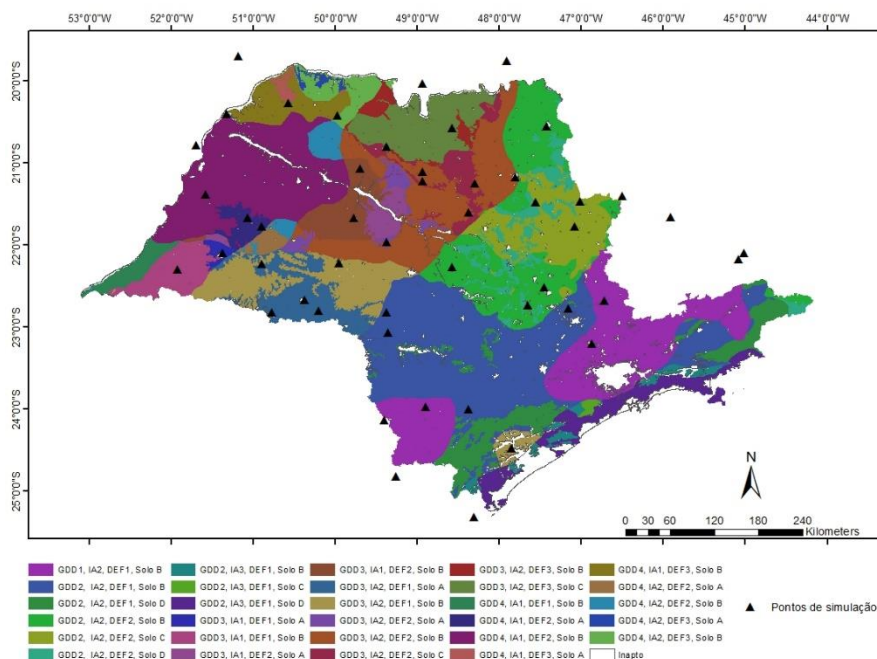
53°0'0"W 52°0'0"W 51°0'0"W 50°0'0"W 49°0'0"W 48°0'0"W 47°0'0"W 46°0'0"W 45°0'0"W 44°0'0"W

20°0'0"S
21°0'0"S
22°0'0"S
23°0'0"S
24°0'0"S
25°0'0"S

N

0 30 60 120 180 240
Kilometers

GDD1, IA2, DEF1, Solo B
GDD2, IA2, DEF1, Solo B
GDD2, IA2, DEF1, Solo D
GDD2, IA2, DEF2, Solo B
GDD2, IA2, DEF2, Solo C
GDD2, IA2, DEF2, Solo D
GDD2, IA3, DEF1, Solo B
GDD2, IA3, DEF1, Solo C
GDD2, IA3, DEF1, Solo D
GDD3, IA1, DEF1, Solo A
GDD3, IA1, DEF1, Solo B
GDD3, IA1, DEF2, Solo A
GDD3, IA1, DEF2, Solo B
GDD3, IA2, DEF1, Solo A
GDD3, IA2, DEF1, Solo B
GDD3, IA2, DEF2, Solo A
GDD3, IA2, DEF2, Solo B
GDD3, IA2, DEF2, Solo C
GDD3, IA2, DEF3, Solo B
GDD3, IA2, DEF3, Solo C
GDD4, IA1, DEF1, Solo B
GDD4, IA1, DEF2, Solo A
GDD4, IA1, DEF2, Solo B
GDD4, IA1, DEF3, Solo A
GDD4, IA1, DEF3, Solo B
GDD4, IA2, DEF2, Solo A
GDD4, IA2, DEF2, Solo B
GDD4, IA2, DEF3, Solo A
GDD4, IA2, DEF3, Solo B
Inapto

Pontos de simulação